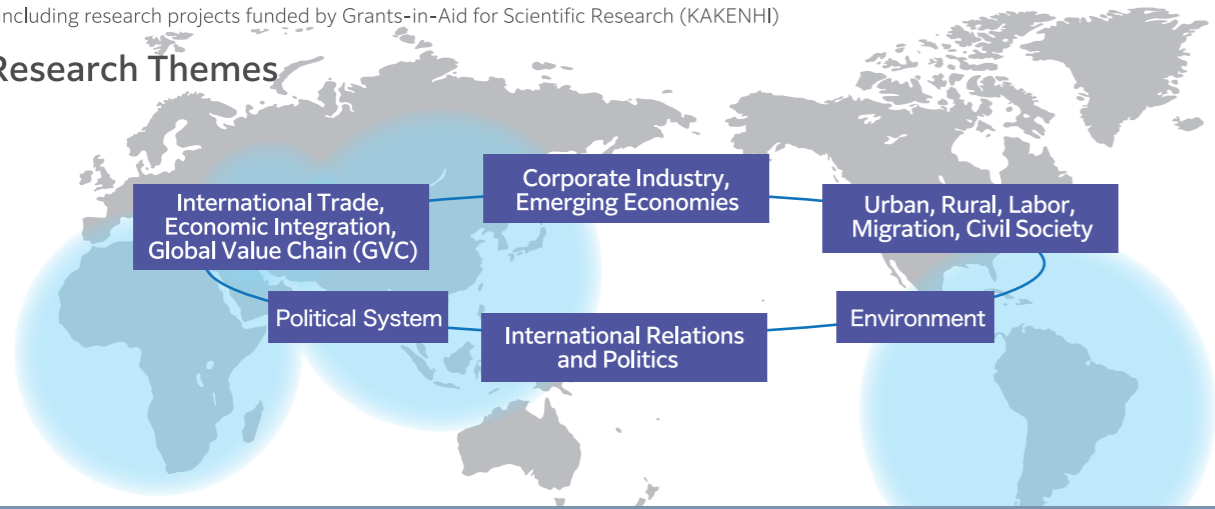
ncluding research projects funded by Grants-in-Aid for Scientific Research (KAKENHI)

Research Themes

International Trade, Economic Integration, Global Value Chain (GVC)

Corporate Industry, Emerging Economies

Urban, Rural, Labor, Migration, Civil Society

Political System

International Relations and Politics

Environment